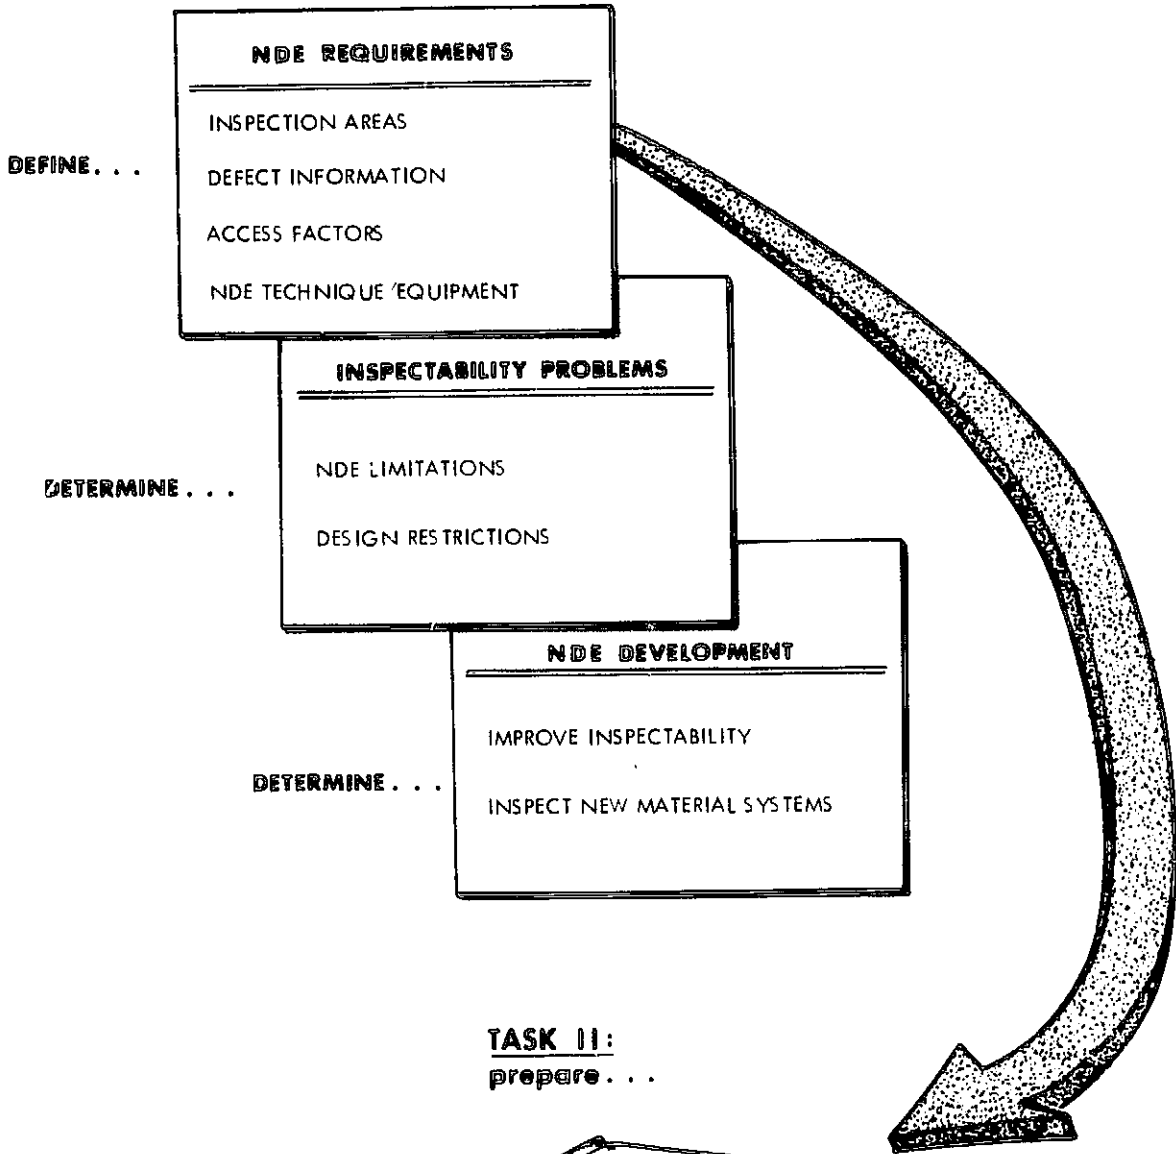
NDE REQUIREMENTS

DEFINE . . .

INSPECTION AREAS

DEFECT INFORMATION

ACCESS FACTORS

NDE TECHNIQUE/EQUIPMENT

INSPECTABILITY PROBLEMS

DETERMINE . . .

NDE LIMITATIONS

DESIGN RESTRICTIONS

NDE DEVELOPMENT

DETERMINE . . .

IMPROVE INSPECTABILITY

INSPECT NEW MATERIAL SYSTEMS

TASK II:
prepare . . .